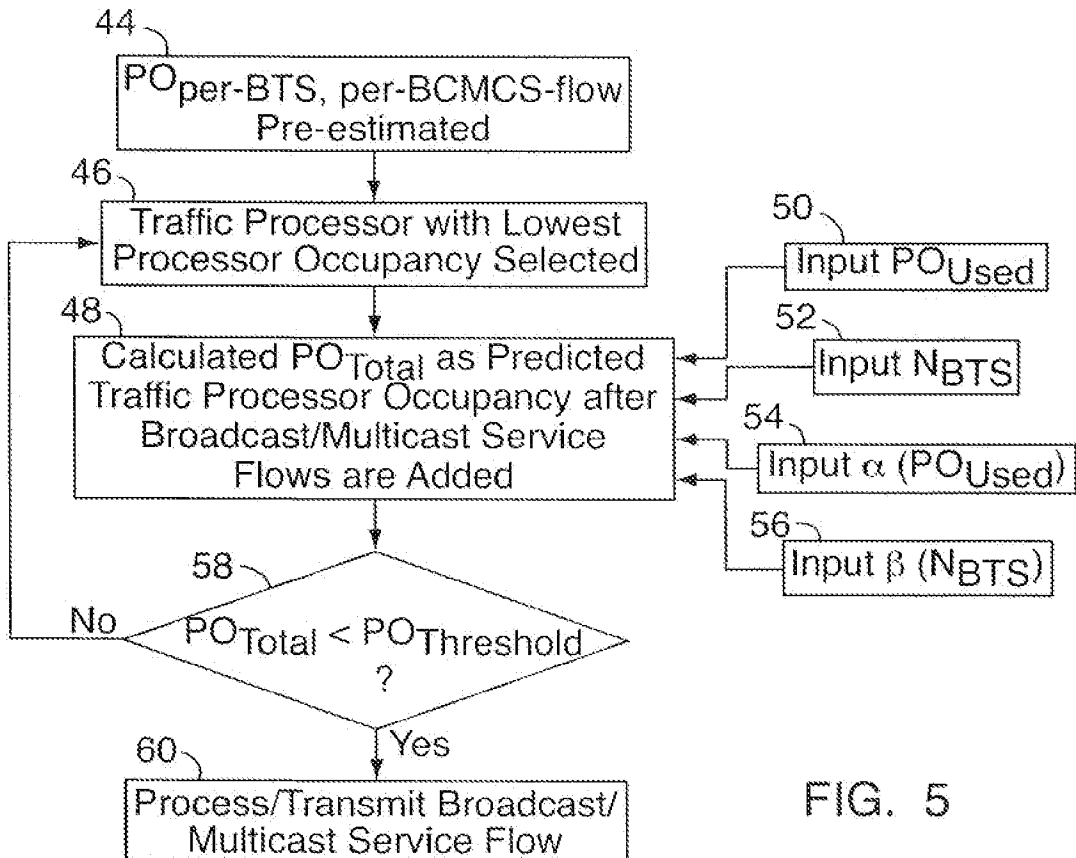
44
$PO_{per\text{-}BTS,\ per\text{-}BCMCS\text{-}flow}$ Pre-estimated

46
Traffic Processor with Lowest Processor Occupancy Selected

50
Input $PO_{Used}$

48
Calculated $PO_{Total}$ as Predicted Traffic Processor Occupancy after Broadcast/Multicast Service Flows are Added

52
Input $N_{BTS}$

54
Input $\alpha$ ($PO_{Used}$)

56
Input $\beta$ ($N_{BTS}$)

58
No
$PO_{Total} < PO_{Threshold}$
?

Yes

60
Process/Transmit Broadcast/ Multicast Service Flow

FIG. 5